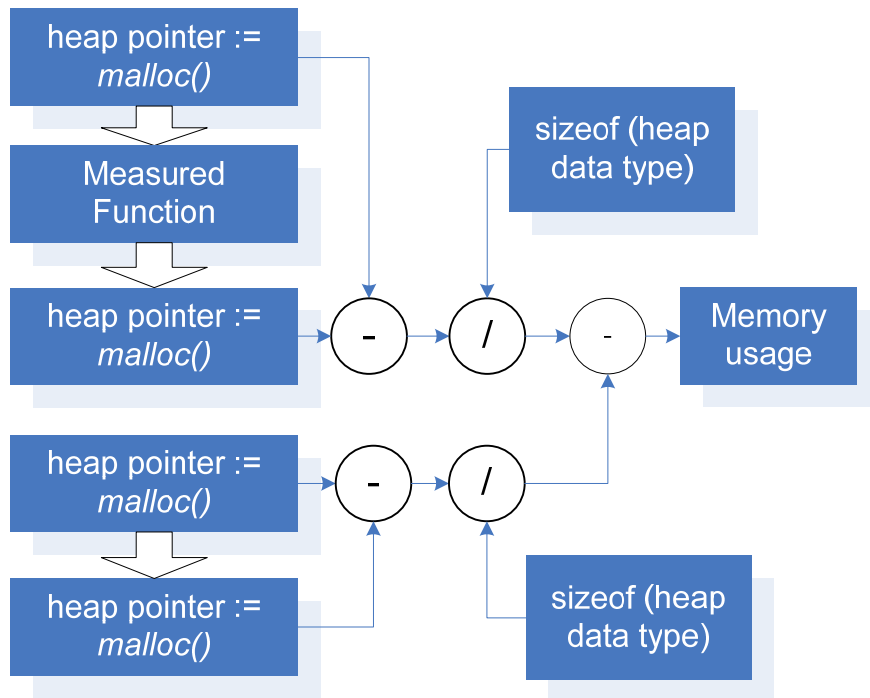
heap pointer := *malloc()*

Measured Function

heap pointer := *malloc()*

sizeof (heap data type)

-

/

-

Memory usage

heap pointer := *malloc()*

-

/

heap pointer := *malloc()*

sizeof (heap data type)